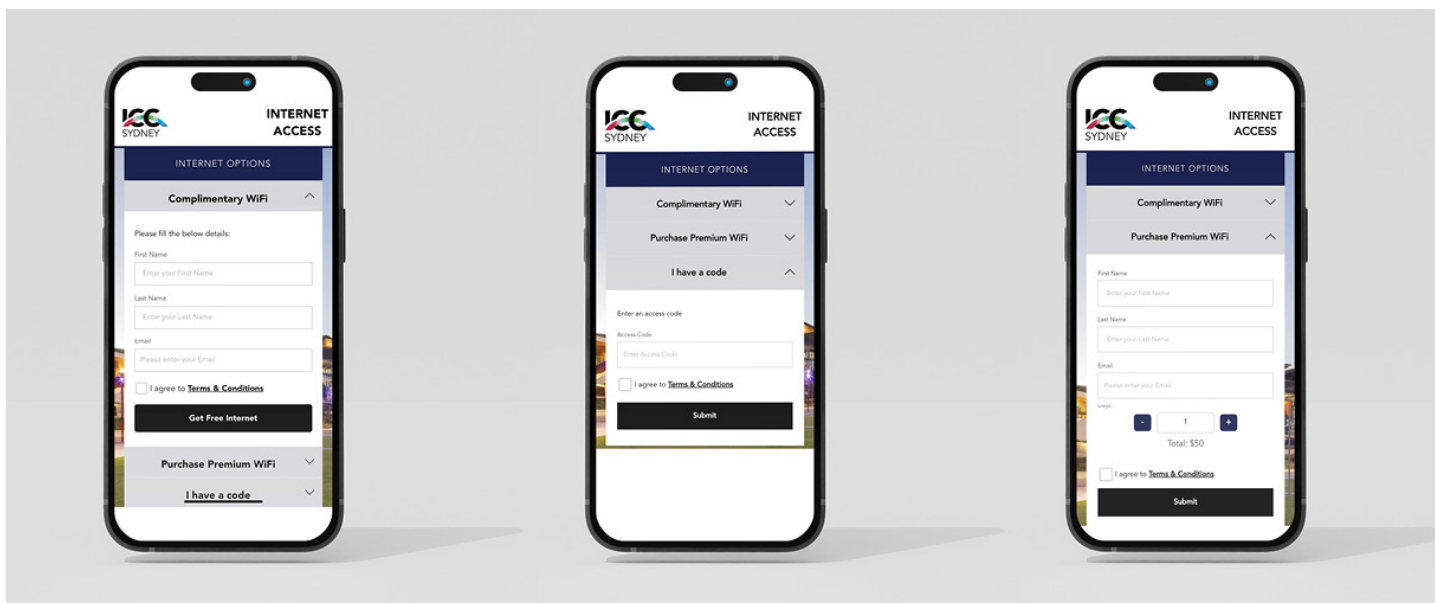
ICC SYDNEY

INTERNET ACCESS

INTERNET OPTIONS

Complimentary WiFi

Please fill the below details:

First Name

Enter your First Name

Last Name

Enter your Last Name

Email

Please enter your Email

I agree to Terms & Conditions

Get Free Internet

Purchase Premium WiFi

I have a code

ICC SYDNEY

INTERNET ACCESS

INTERNET OPTIONS

Complimentary WiFi

Purchase Premium WiFi

I have a code

Enter an access code

Access Code

Enter Access Code

I agree to Terms & Conditions

Submit

ICC SYDNEY

INTERNET ACCESS

INTERNET OPTIONS

Complimentary WiFi

Purchase Premium WiFi

First Name

Enter your First Name

Last Name

Enter your Last Name

Email

Please enter your Email

Days

-

1

+

Total: $50

I agree to Terms & Conditions

Submit